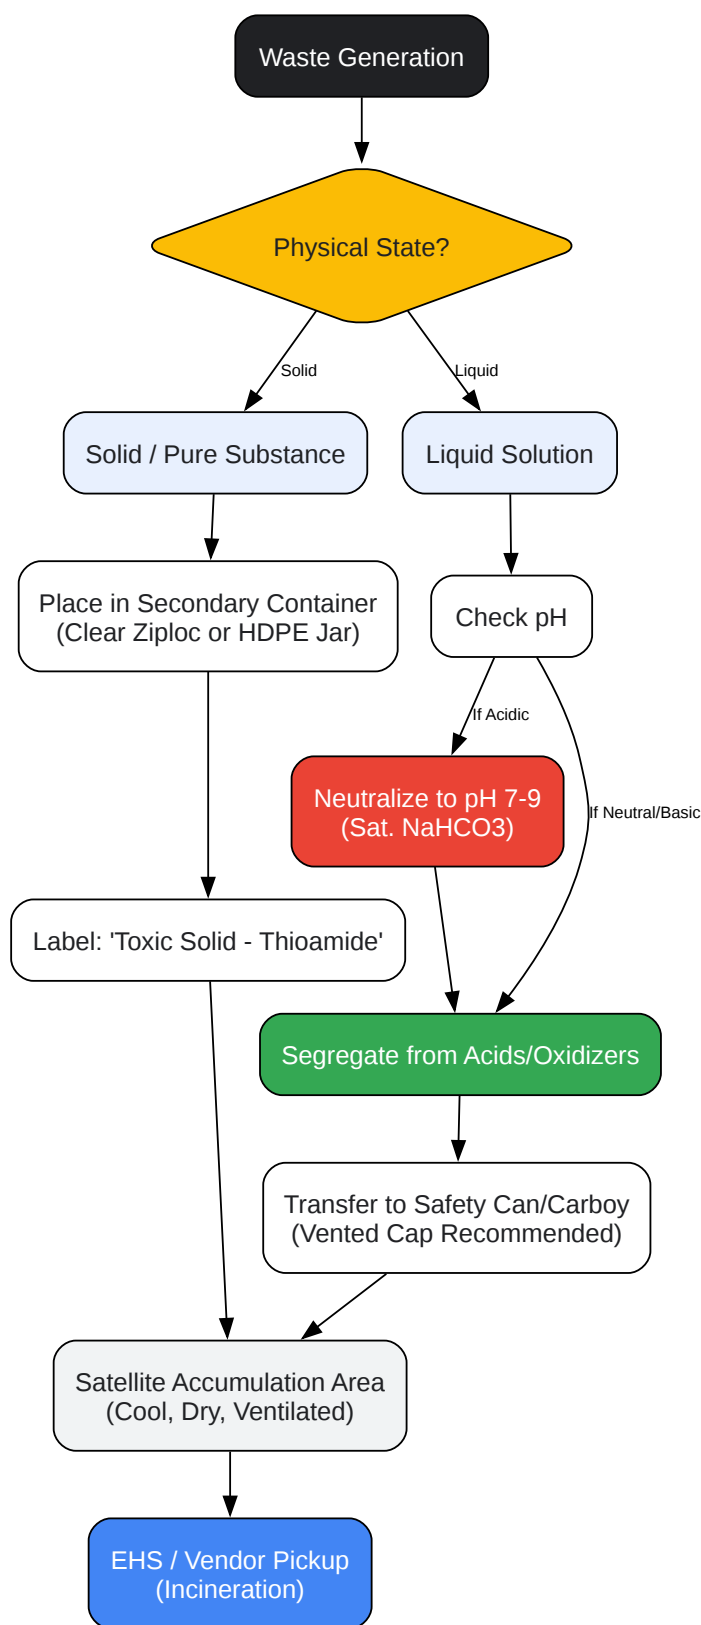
Waste Generation

Physical State?

Solid

Liquid

Solid / Pure Substance

Liquid Solution

Place in Secondary Container
(Clear Ziploc or HDPE Jar)

Check pH

If Acidic

Neutralize to pH 7-9
(Sat. NaHCO3)

If Neutral/Basic

Label: 'Toxic Solid - Thioamide'

Segregate from Acids/Oxidizers

Transfer to Safety Can/Carboy
(Vented Cap Recommended)

Satellite Accumulation Area
(Cool, Dry, Ventilated)

EHS / Vendor Pickup
(Incineration)